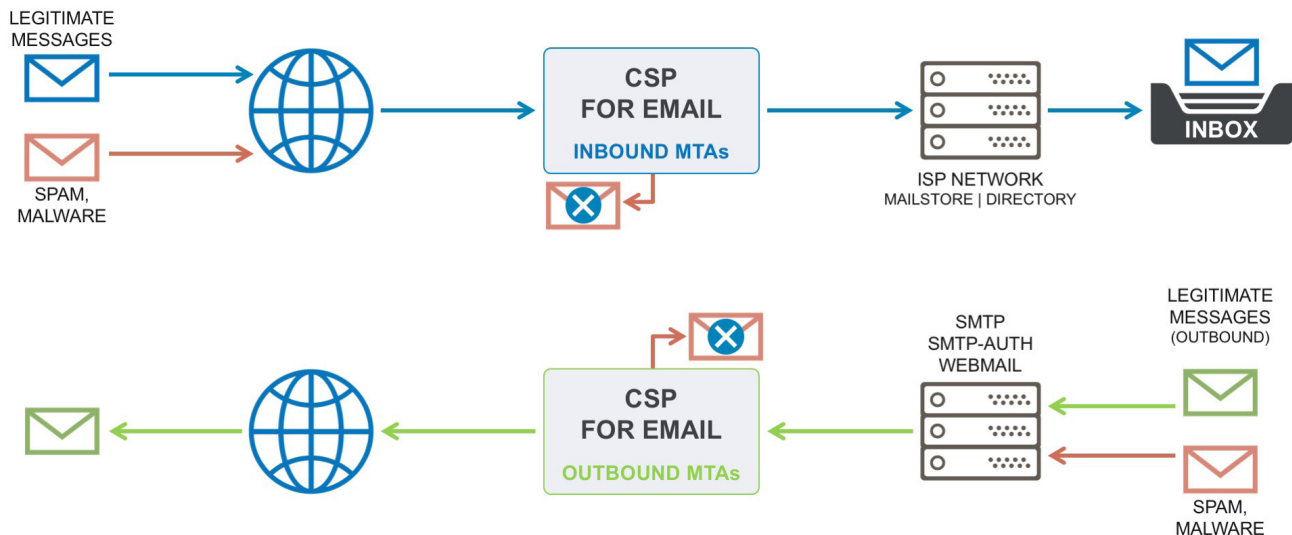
LEGITIMATE MESSAGES

SPAM, MALWARE

CSP FOR EMAIL

INBOUND MTAs

ISP NETWORK

MAILSTORE | DIRECTORY

INBOX

CSP FOR EMAIL

OUTBOUND MTAs

SMTP
SMTP-AUTH
WEBMAIL

LEGITIMATE MESSAGES (OUTBOUND)

SPAM, MALWARE